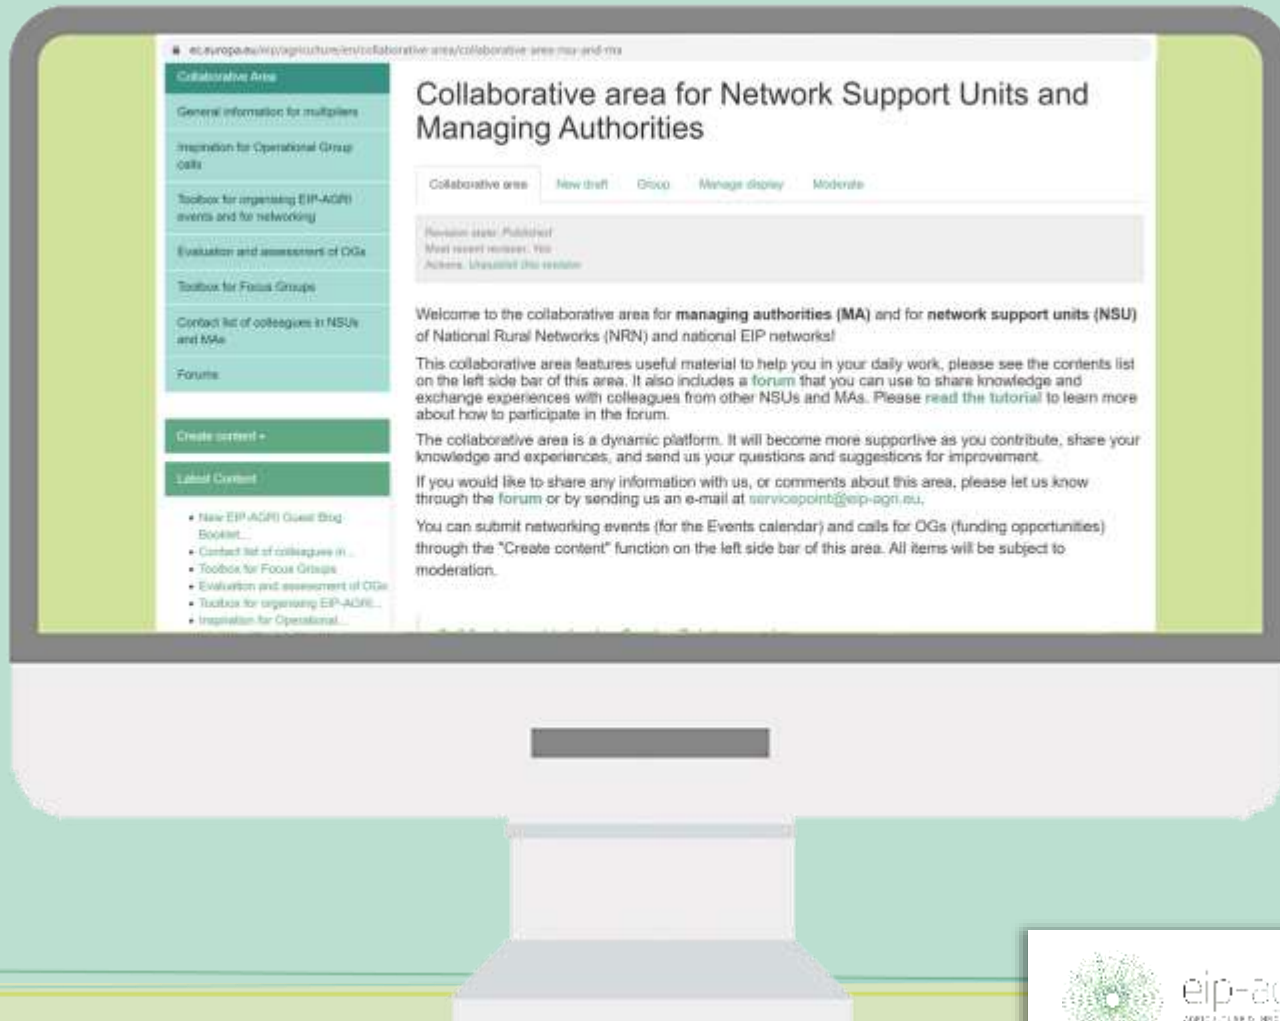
ec.europa.eu/eip/agriculture/en/collaborative-area/collaborative-area-nsu-and-ma

Collaborative Area

General information for multipliers

Inspiration for Operational Group calls

Toolbox for organising EIP-AGRI events and for networking

Evaluation and assessment of OGs

Toolbox for Focus Groups

Contact list of colleagues in NSUs and MAs

Forums

Create content ▾

Latest Content

• New EIP-AGRI Guest Blog Booklet...
• Contact list of colleagues in...
• Toolbox for Focus Groups
• Evaluation and assessment of OGs
• Toolbox for organising EIP-AGRI...
• Inspiration for Operational...

# Collaborative area for Network Support Units and Managing Authorities

Collaborative area | New draft | Group | Manage display | Moderate

Revision state: Published
Most recent revision: Yes
Actions: Unpublish this revision

Welcome to the collaborative area for **managing authorities (MA)** and for **network support units (NSU)** of National Rural Networks (NRN) and national EIP networks!

This collaborative area features useful material to help you in your daily work, please see the contents list on the left side bar of this area. It also includes a forum that you can use to share knowledge and exchange experiences with colleagues from other NSUs and MAs. Please read the tutorial to learn more about how to participate in the forum.

The collaborative area is a dynamic platform. It will become more supportive as you contribute, share your knowledge and experiences, and send us your questions and suggestions for improvement.

If you would like to share any information with us, or comments about this area, please let us know through the forum or by sending us an e-mail at servicepoint@eip-agri.eu.

You can submit networking events (for the Events calendar) and calls for OGs (funding opportunities) through the "Create content" function on the left side bar of this area. All items will be subject to moderation.

eip-a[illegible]